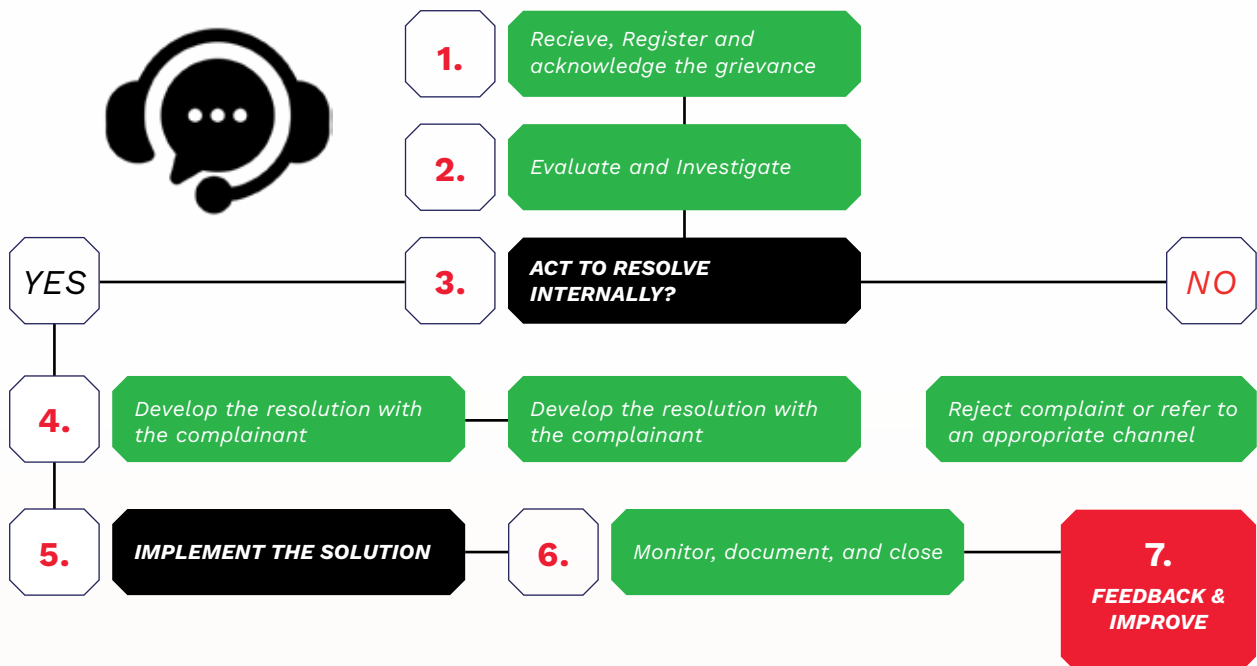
1.

Recieve, Register and acknowledge the grievance

2.

Evaluate and Investigate

YES

3.

ACT TO RESOLVE INTERNALLY?

NO

4.

Develop the resolution with the complainant

Develop the resolution with the complainant

Reject complaint or refer to an appropriate channel

5.

IMPLEMENT THE SOLUTION

6.

Monitor, document, and close

7.

FEEDBACK & IMPROVE